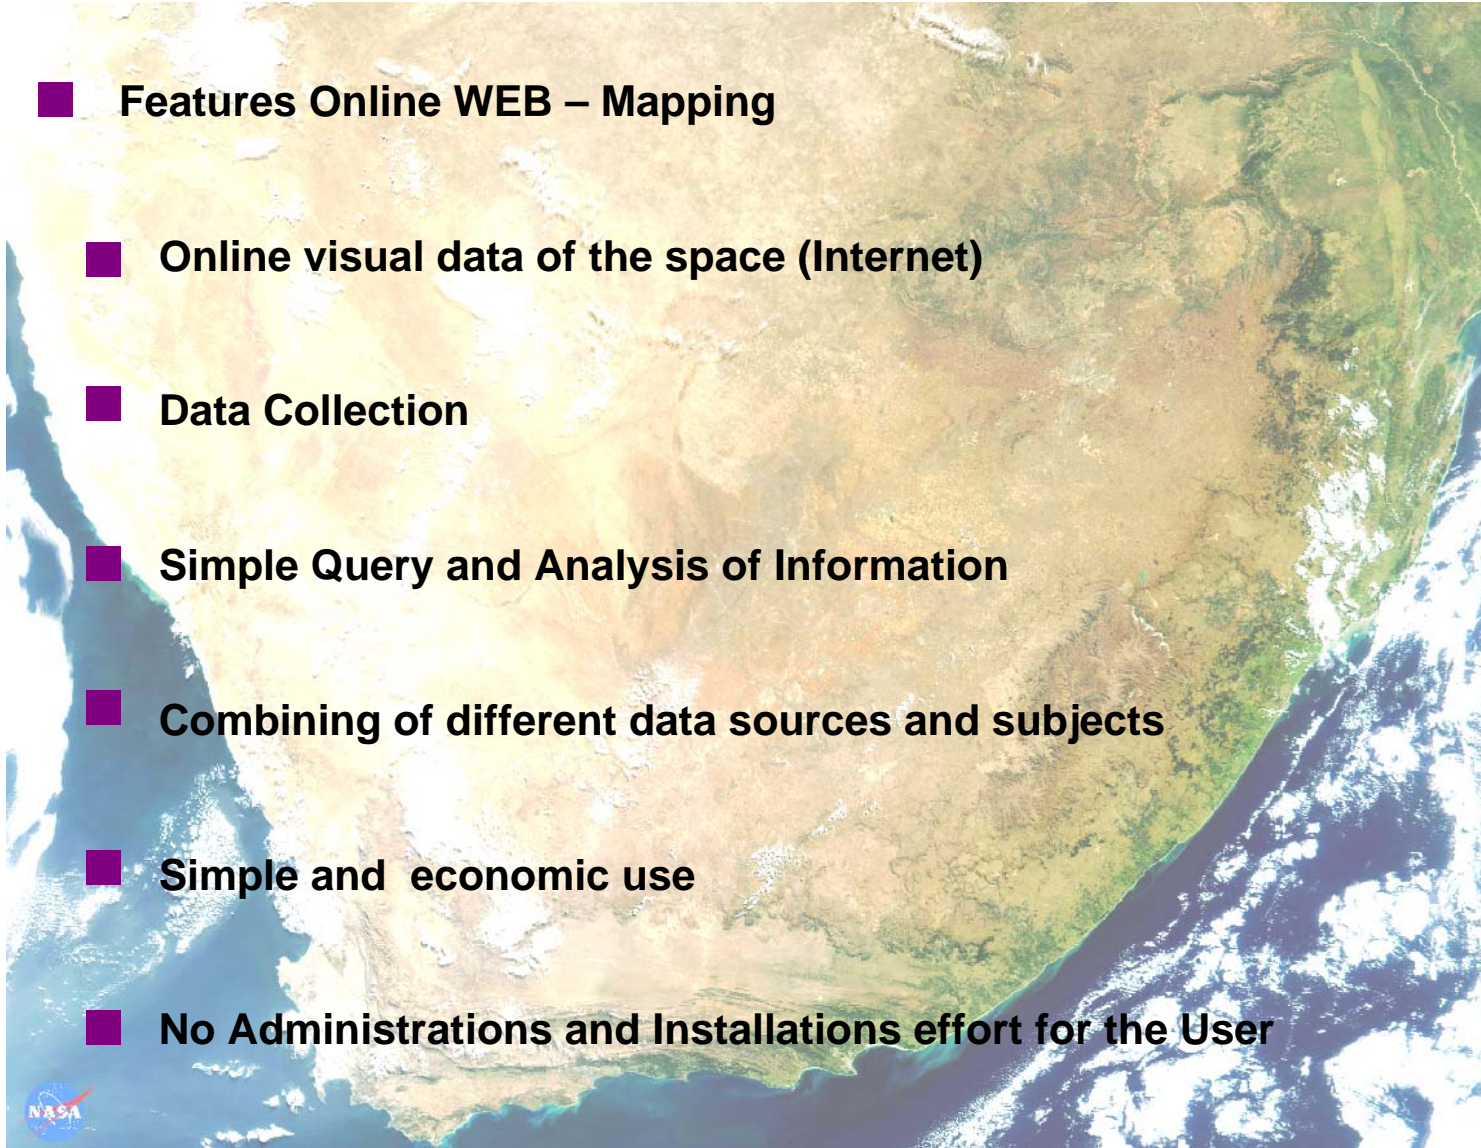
Features Online WEB – Mapping

Online visual data of the space (Internet)

Data Collection

Simple Query and Analysis of Information

Combining of different data sources and subjects

Simple and economic use

No Administrations and Installations effort for the User

NASA